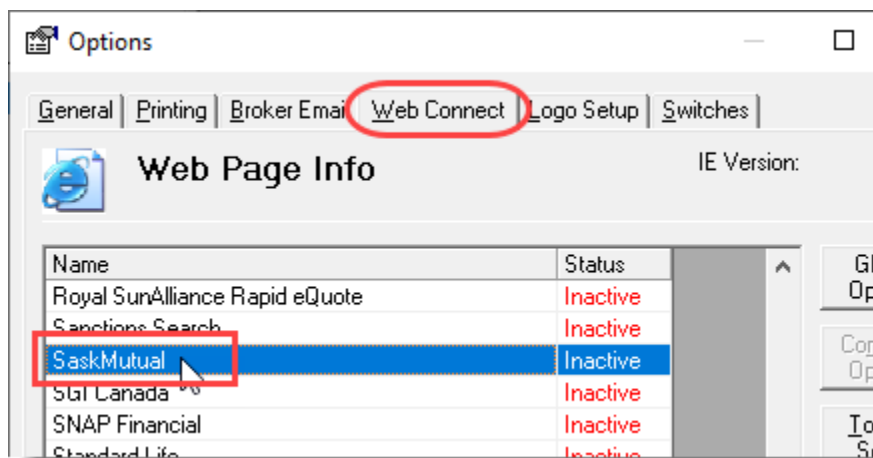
Options

General | Printing | Broker Emai | Web Connect | Logo Setup | Switches

Web Page Info

IE Version:

| Name | Status |
|---|---|
| Royal SunAlliance Rapid eQuote | Inactive |
| Sanctions Search | Inactive |
| SaskMutual | Inactive |
| SGI Canada | Inactive |
| SNAP Financial | Inactive |
| Standard Life | Inactive |

Gl
Op

Co
Op

To
S